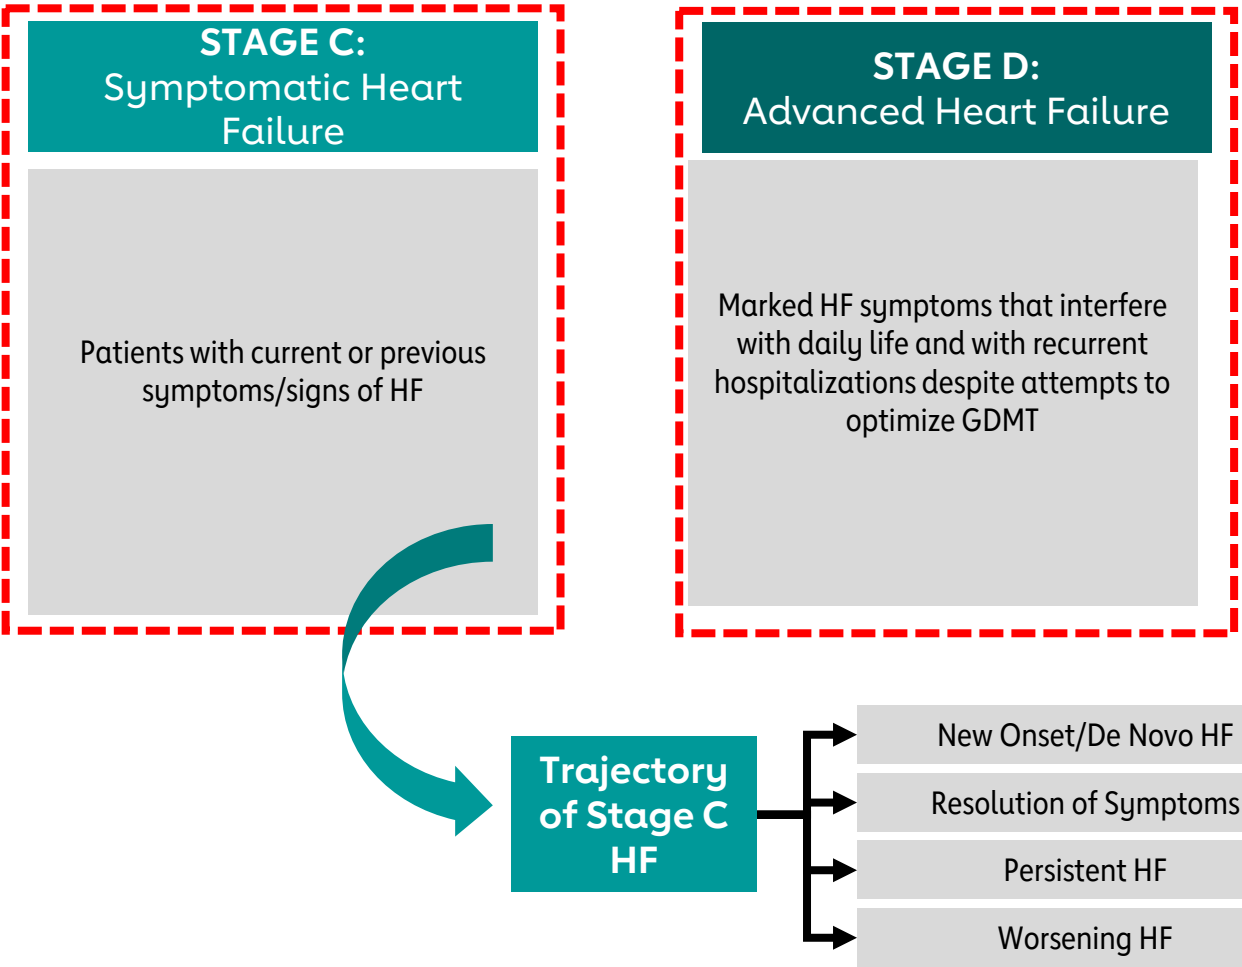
STAGE C:
Symptomatic Heart Failure

Patients with current or previous symptoms/signs of HF

STAGE D:
Advanced Heart Failure

Marked HF symptoms that interfere with daily life and with recurrent hospitalizations despite attempts to optimize GDMT

Trajectory of Stage C HF

New Onset/De Novo HF

Resolution of Symptoms

Persistent HF

Worsening HF